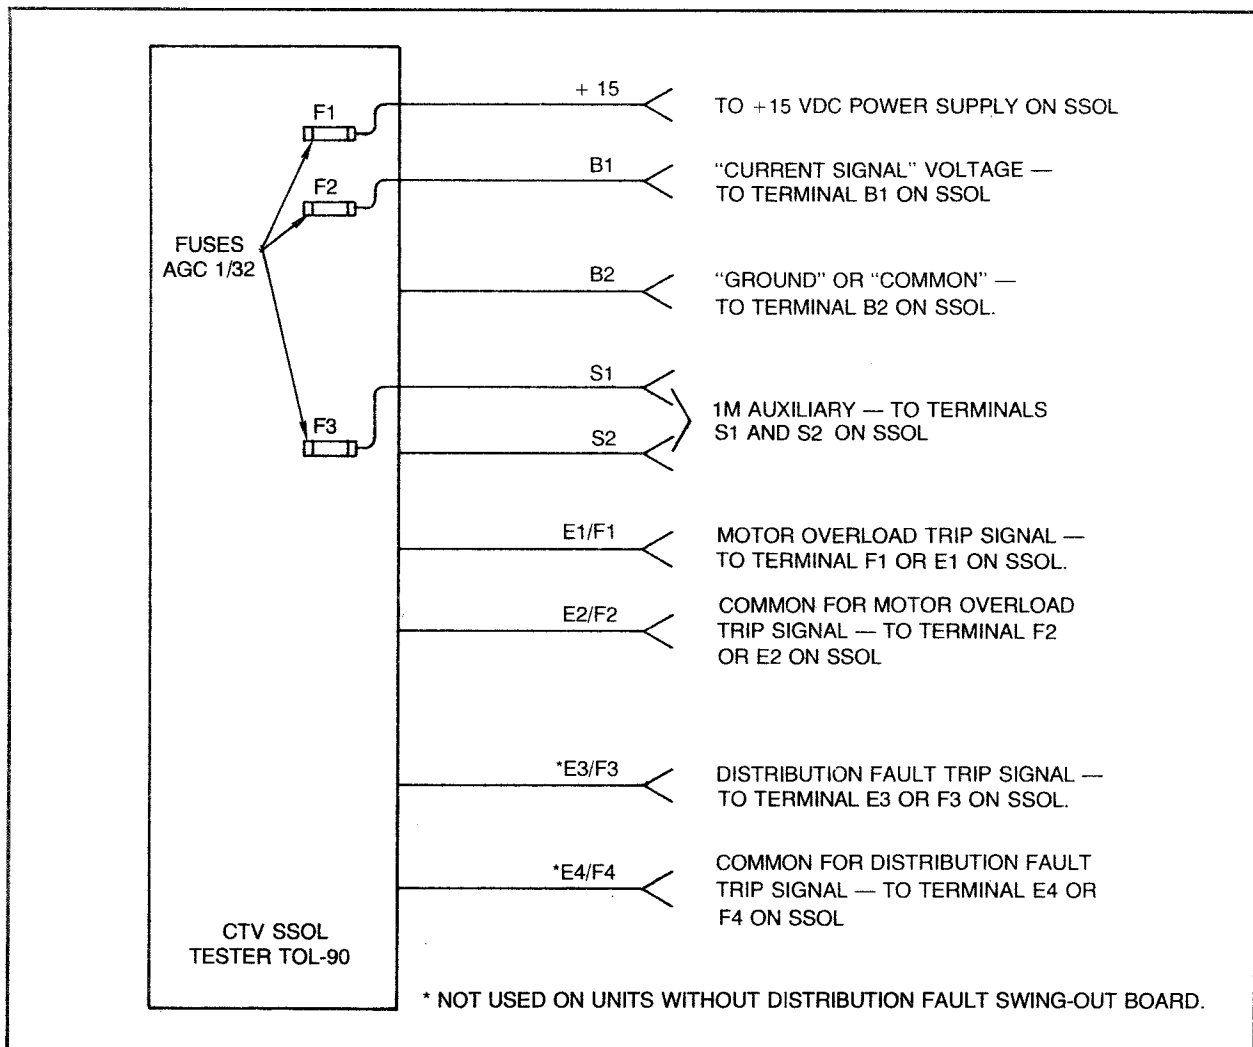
F1

F2

FUSES
AGC 1/32

F3

CTV SSOL
TESTER TOL-90

+ 15

TO +15 VDC POWER SUPPLY ON SSOL

B1

"CURRENT SIGNAL" VOLTAGE — TO TERMINAL B1 ON SSOL

B2

"GROUND" OR "COMMON" — TO TERMINAL B2 ON SSOL.

S1

S2

1M AUXILIARY — TO TERMINALS S1 AND S2 ON SSOL

E1/F1

MOTOR OVERLOAD TRIP SIGNAL — TO TERMINAL F1 OR E1 ON SSOL.

E2/F2

COMMON FOR MOTOR OVERLOAD TRIP SIGNAL — TO TERMINAL F2 OR E2 ON SSOL

*E3/F3

DISTRIBUTION FAULT TRIP SIGNAL — TO TERMINAL E3 OR F3 ON SSOL.

*E4/F4

COMMON FOR DISTRIBUTION FAULT TRIP SIGNAL — TO TERMINAL E4 OR F4 ON SSOL

* NOT USED ON UNITS WITHOUT DISTRIBUTION FAULT SWING-OUT BOARD.